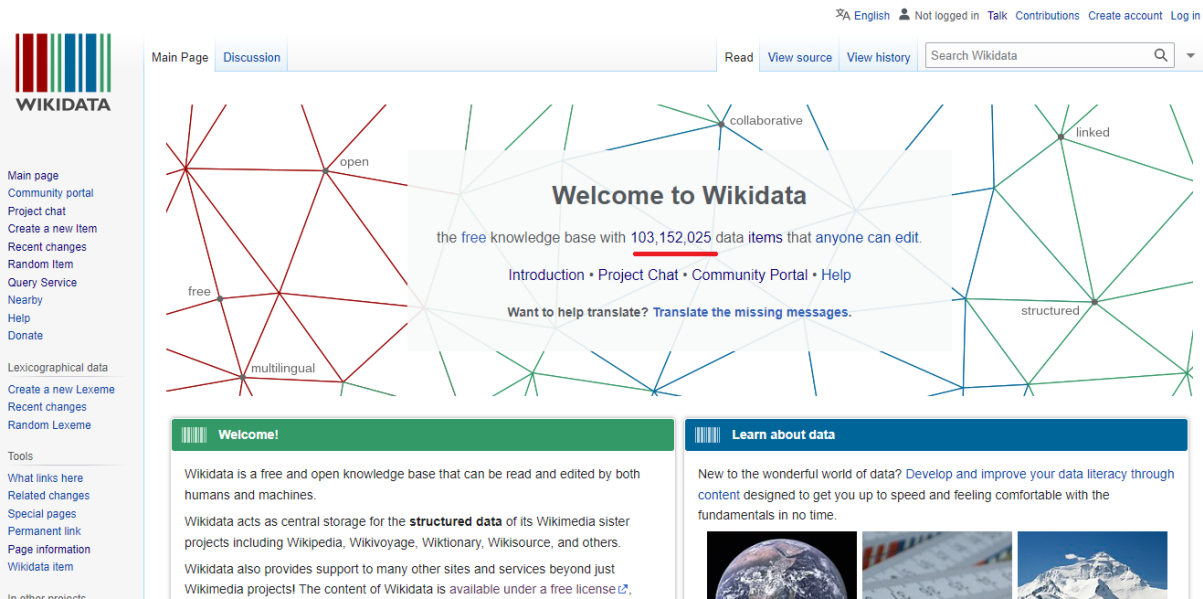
English Not logged in Talk Contributions Create account Log in

WIKIDATA

Main Page Discussion

Read View source View history Search Wikidata

Main page
Community portal
Project chat
Create a new Item
Recent changes
Random Item
Query Service
Nearby
Help
Donate

Lexicographical data
Create a new Lexeme
Recent changes
Random Lexeme

Tools
What links here
Related changes
Special pages
Permanent link
Page information
Wikidata item

In other projects

collaborative
linked
open
free
multilingual
structured

Welcome to Wikidata

the free knowledge base with 103,152,025 data items that anyone can edit.

Introduction • Project Chat • Community Portal • Help

Want to help translate? Translate the missing messages.

Welcome!

Wikidata is a free and open knowledge base that can be read and edited by both humans and machines.

Wikidata acts as central storage for the **structured data** of its Wikimedia sister projects including Wikipedia, Wikivoyage, Wiktionary, Wikisource, and others.

Wikidata also provides support to many other sites and services beyond just Wikimedia projects! The content of Wikidata is available under a free license,

Learn about data

New to the wonderful world of data? Develop and improve your data literacy through content designed to get you up to speed and feeling comfortable with the fundamentals in no time.